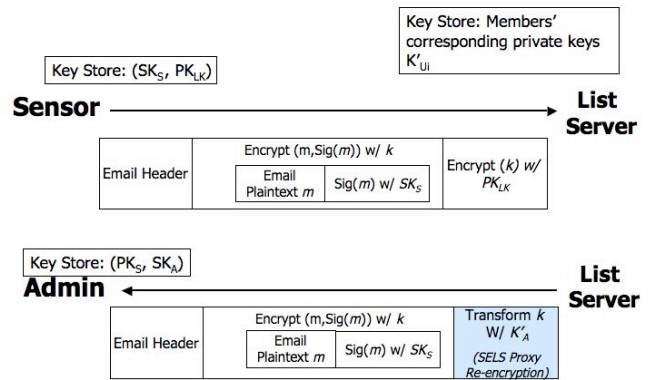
Key Store: Members' corresponding private keys $K'_{Ui}$

Key Store: ($SK_S$, $PK_{LK}$)

Sensor

List Server

Email Header

Encrypt (m,Sig($m$)) w/ $k$

Email Plaintext $m$

Sig($m$) w/ $SK_S$

Encrypt ($k$) w/ $PK_{LK}$

Key Store: ($PK_S$, $SK_A$)

Admin

List Server

Email Header

Encrypt (m,Sig($m$)) w/ $k$

Email Plaintext $m$

Sig($m$) w/ $SK_S$

Transform $k$ W/ $K'_A$

(SELS Proxy Re-encryption)